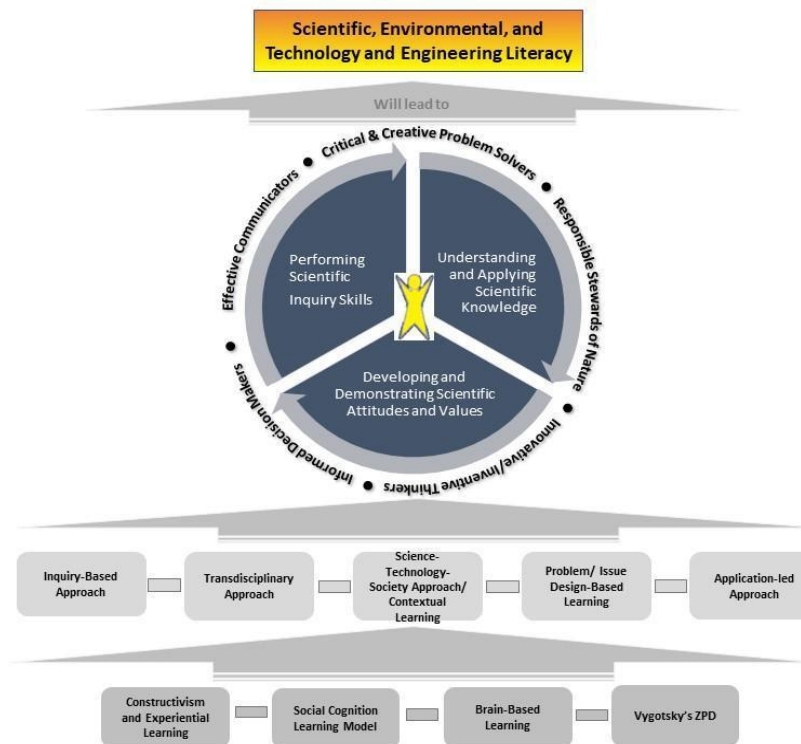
Scientific, Environmental, and Technology and Engineering Literacy

Will lead to

Critical & Creative Problem Solvers • Responsible Stewards of Nature • Innovative/Inventive Thinkers • Informed Decision Makers • Effective Communicators •

Performing Scientific Inquiry Skills

Understanding and Applying Scientific Knowledge

Developing and Demonstrating Scientific Attitudes and Values

Inquiry-Based Approach

Transdisciplinary Approach

Science-Technology-Society Approach/ Contextual Learning

Problem/ Issue Design-Based Learning

Application-led Approach

Constructivism and Experiential Learning

Social Cognition Learning Model

Brain-Based Learning

Vygotsky's ZPD